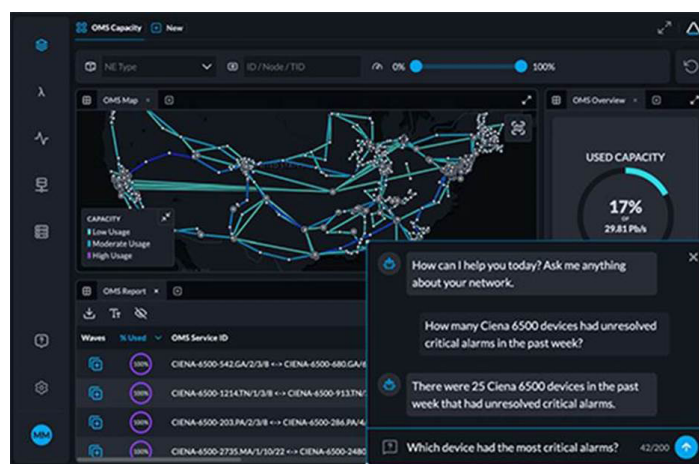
OMS Capacity New

NE Type ID / Node / TID 0% 100%

OMS Map

OMS Overview

USED CAPACITY

17%
OF
29.81 Pb/s

CAPACITY
Low Usage
Moderate Usage
High Usage

OMS Report

Waves % Used OMS Service ID

100% CIENA-6500-542.GA/2/3/8 <-> CIENA-6500-680.GA/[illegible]

100% CIENA-6500-1214.TN/1/3/8 <-> CIENA-6500-913.TN/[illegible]

100% CIENA-6500-203.PA/2/2/8 <-> CIENA-6500-286.PA/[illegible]

100% CIENA-6500-2735.MA/1/10/22 <-> CIENA-6500-2480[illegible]

How can I help you today? Ask me anything about your network.

How many Ciena 6500 devices had unresolved critical alarms in the past week?

There were 25 Ciena 6500 devices in the past week that had unresolved critical alarms.

Which device had the most critical alarms? 42/200

MM